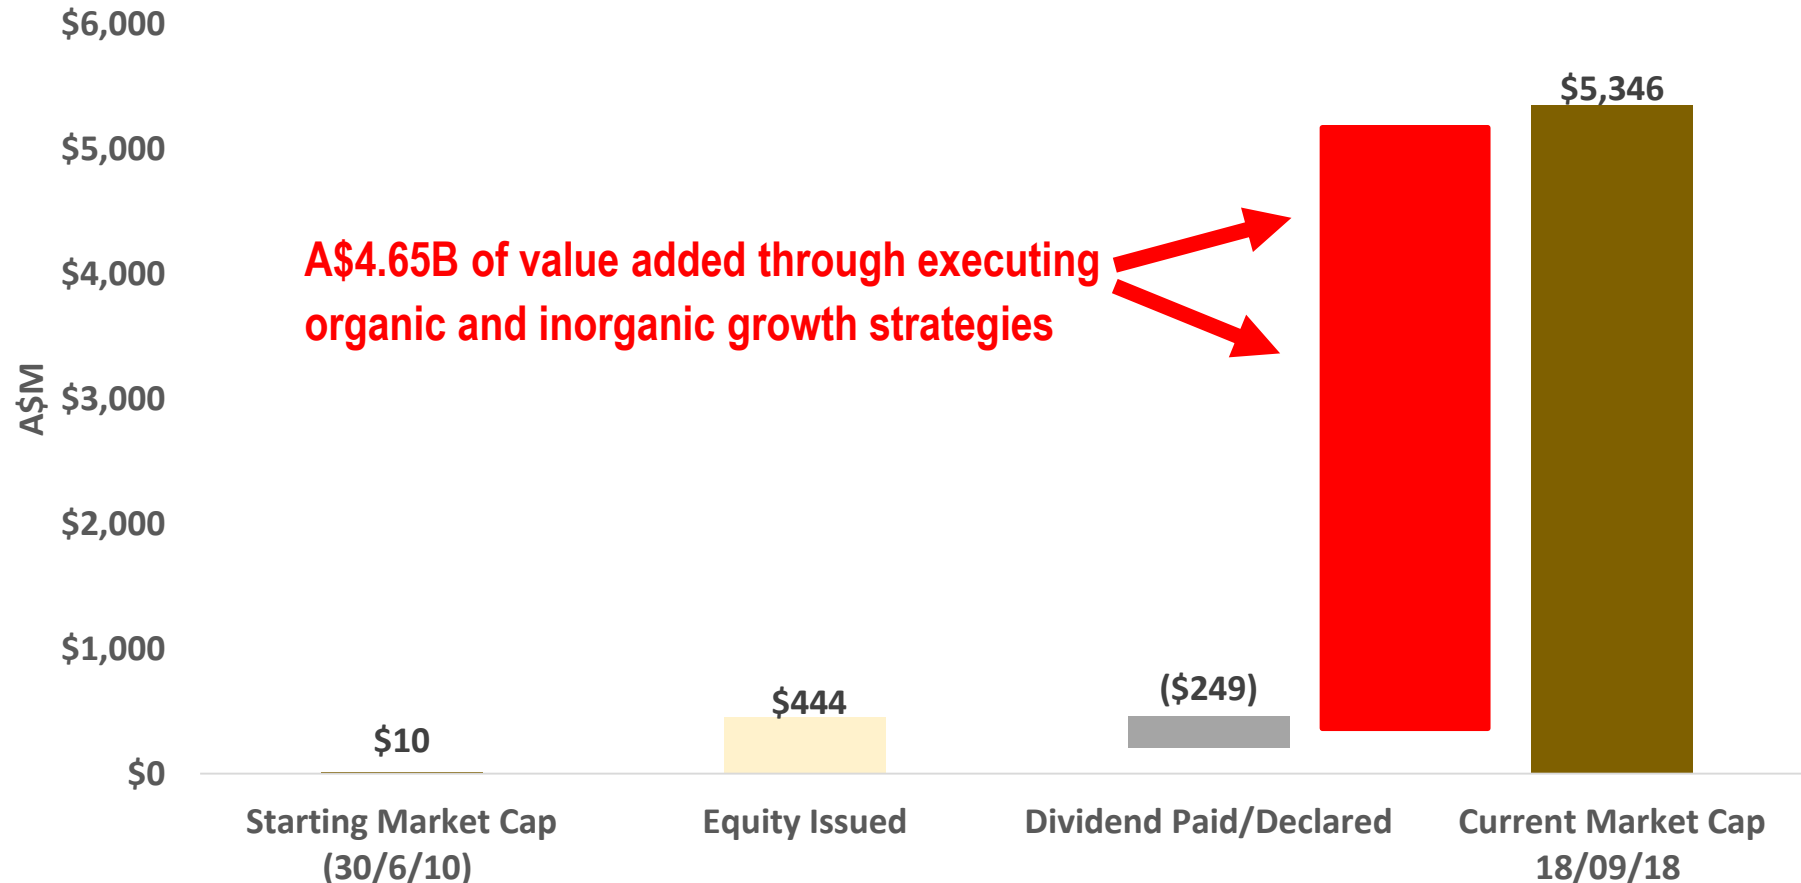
$6,000
$5,000
$4,000
$3,000
$2,000
$1,000
$0

A$M

A$4.65B of value added through executing organic and inorganic growth strategies

$10
$444
($249)
$5,346

Starting Market Cap (30/6/10)
Equity Issued
Dividend Paid/Declared
Current Market Cap 18/09/18